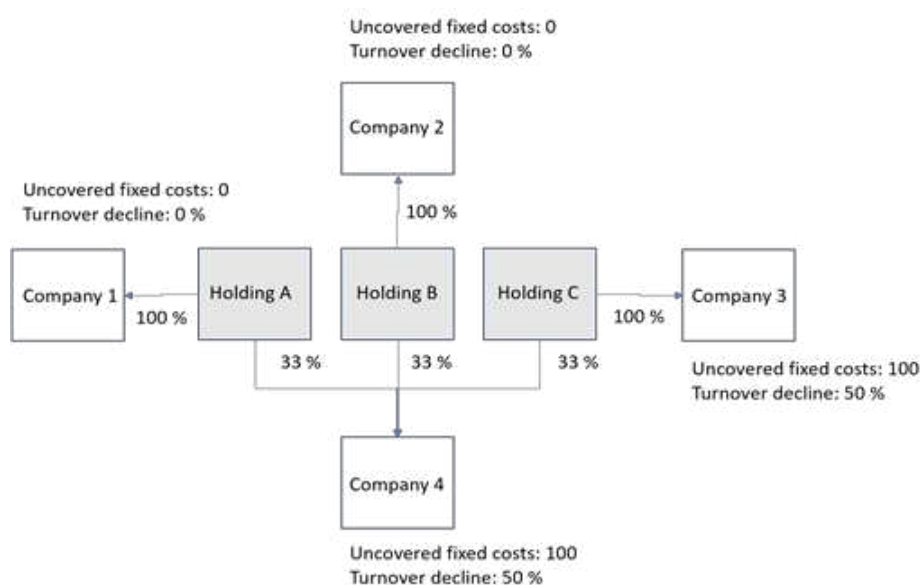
Uncovered fixed costs: 0
Turnover decline: 0 %

Company 2

100 %

Uncovered fixed costs: 0
Turnover decline: 0 %

Company 1

100 %

Holding A

Holding B

Holding C

100 %

Company 3

Uncovered fixed costs: 100
Turnover decline: 50 %

33 %

33 %

33 %

Company 4

Uncovered fixed costs: 100
Turnover decline: 50 %